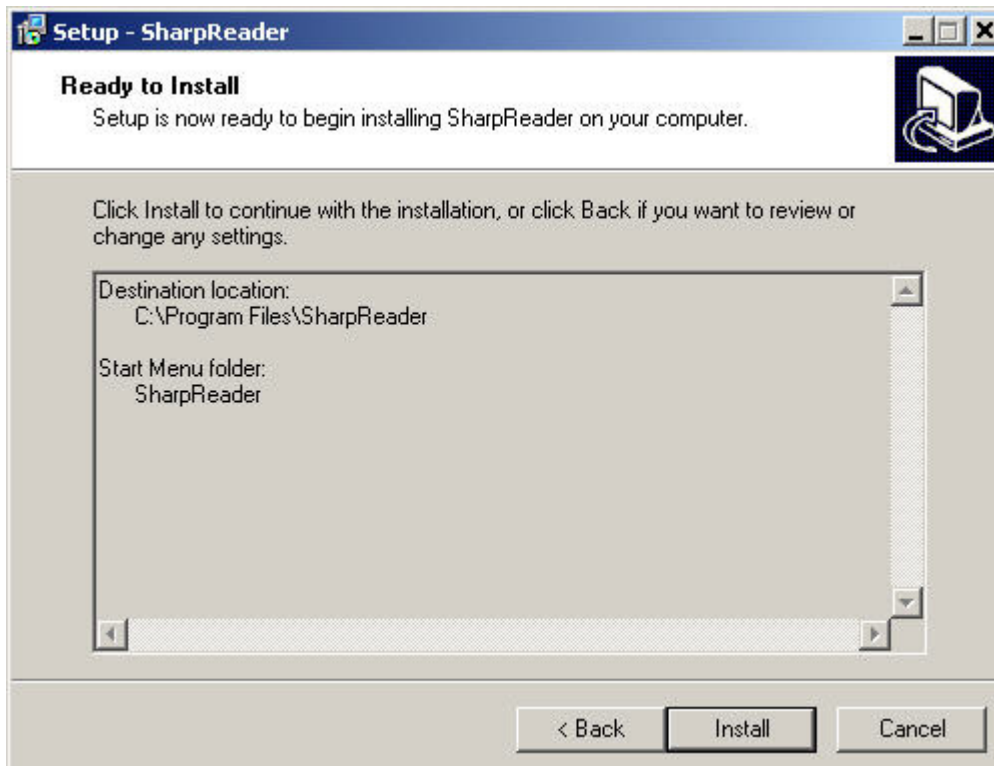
Setup - SharpReader

Ready to Install

Setup is now ready to begin installing SharpReader on your computer.

Click Install to continue with the installation, or click Back if you want to review or change any settings.

Destination location:
C:\Program Files\SharpReader

Start Menu folder:
SharpReader

< Back

Install

Cancel